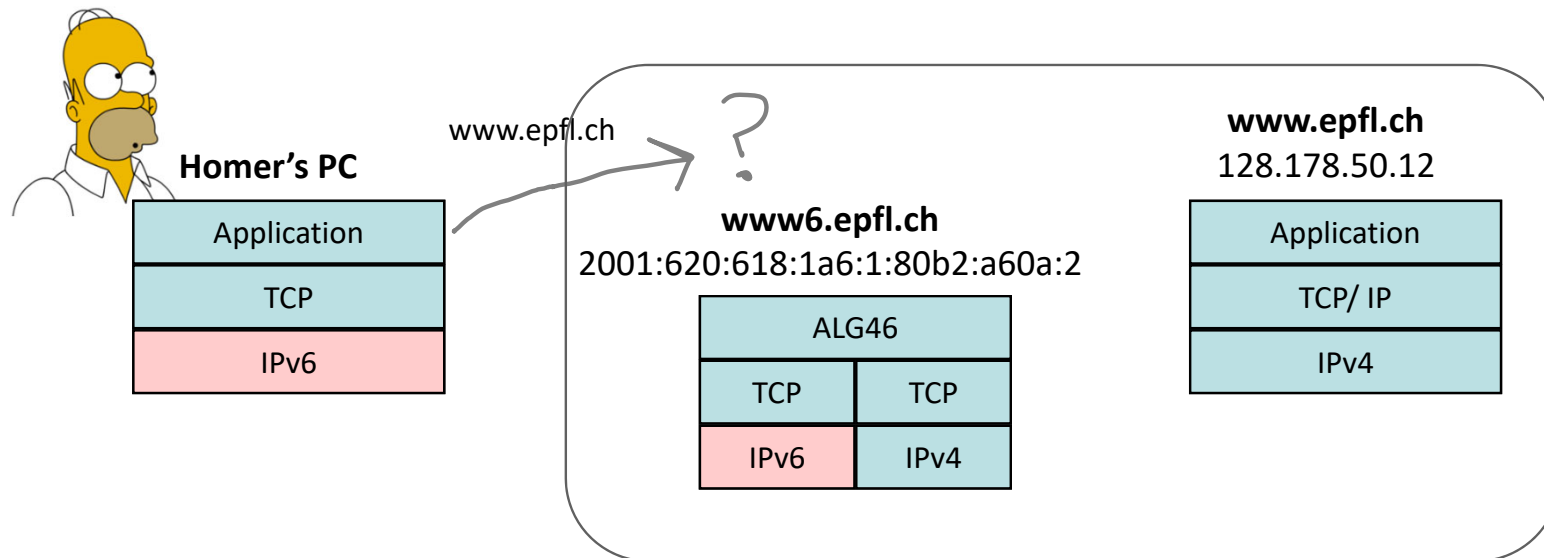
www.epfl.ch

?

Homer’s PC

| Application |
|---|
| TCP |
| IPv6 |

www6.epfl.ch
2001:620:618:1a6:1:80b2:a60a:2

| ALG46 | |
|---|---|
| TCP | TCP |
| IPv6 | IPv4 |

www.epfl.ch
128.178.50.12

| Application |
|---|
| TCP/ IP |
| IPv4 |